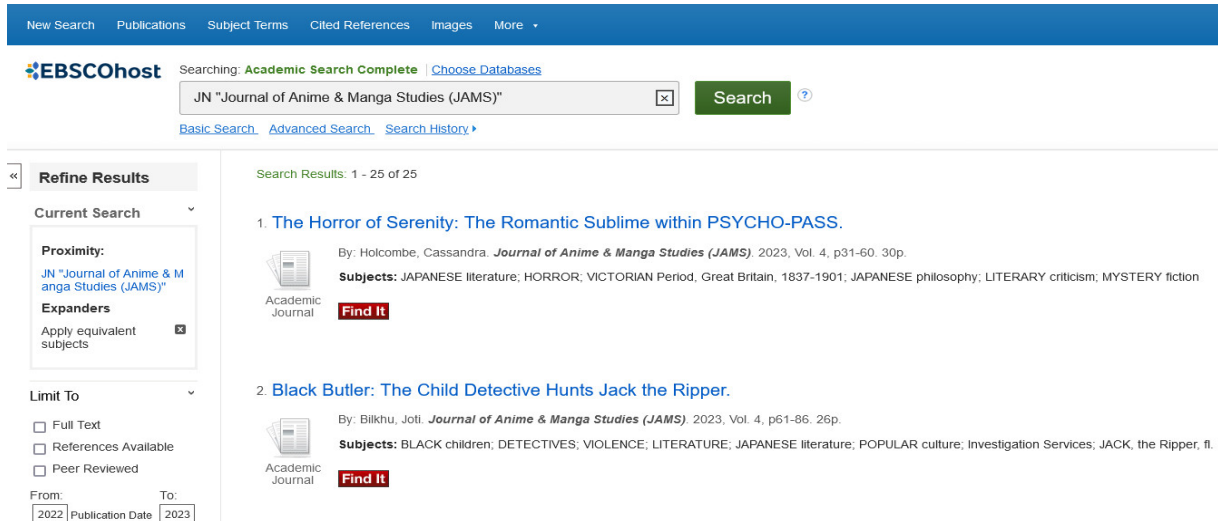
New Search Publications Subject Terms Cited References Images More ▾

EBSCOhost

Searching: Academic Search Complete | Choose Databases

JN "Journal of Anime & Manga Studies (JAMS)"

Search

Basic Search Advanced Search Search History ▸

«

Refine Results

Current Search

Proximity:

JN "Journal of Anime & Manga Studies (JAMS)"

Expanders

Apply equivalent subjects

Limit To

Full Text

References Available

Peer Reviewed

From: To:

2022 Publication Date 2023

Search Results: 1 - 25 of 25

1. The Horror of Serenity: The Romantic Sublime within PSYCHO-PASS.

By: Holcombe, Cassandra. *Journal of Anime & Manga Studies (JAMS)*. 2023, Vol. 4, p31-60. 30p.

**Subjects:** JAPANESE literature; HORROR; VICTORIAN Period, Great Britain, 1837-1901; JAPANESE philosophy; LITERARY criticism; MYSTERY fiction

Academic Journal

Find It

2. Black Butler: The Child Detective Hunts Jack the Ripper.

By: Bilkhu, Joti. *Journal of Anime & Manga Studies (JAMS)*. 2023, Vol. 4, p61-86. 26p.

**Subjects:** BLACK children; DETECTIVES; VIOLENCE; LITERATURE; JAPANESE literature; POPULAR culture; Investigation Services; JACK, the Ripper, fl.

Academic Journal

Find It